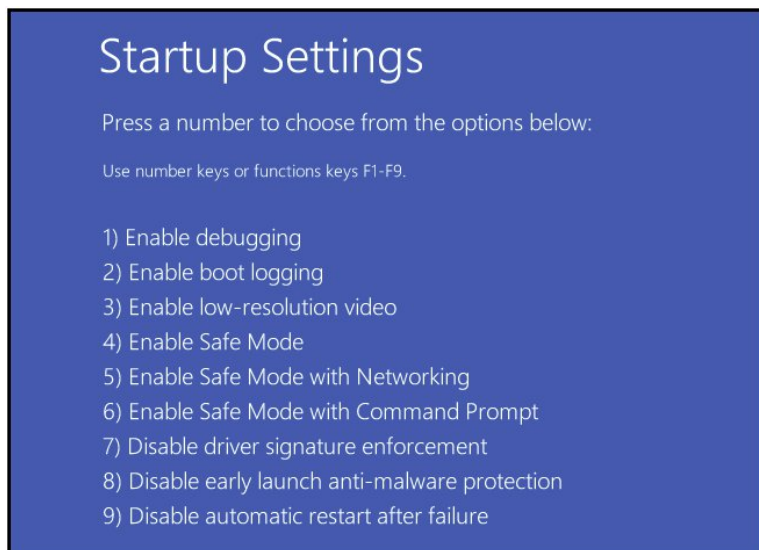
Startup Settings

Press a number to choose from the options below:

Use number keys or functions keys F1-F9.

1) Enable debugging
2) Enable boot logging
3) Enable low-resolution video
4) Enable Safe Mode
5) Enable Safe Mode with Networking
6) Enable Safe Mode with Command Prompt
7) Disable driver signature enforcement
8) Disable early launch anti-malware protection
9) Disable automatic restart after failure